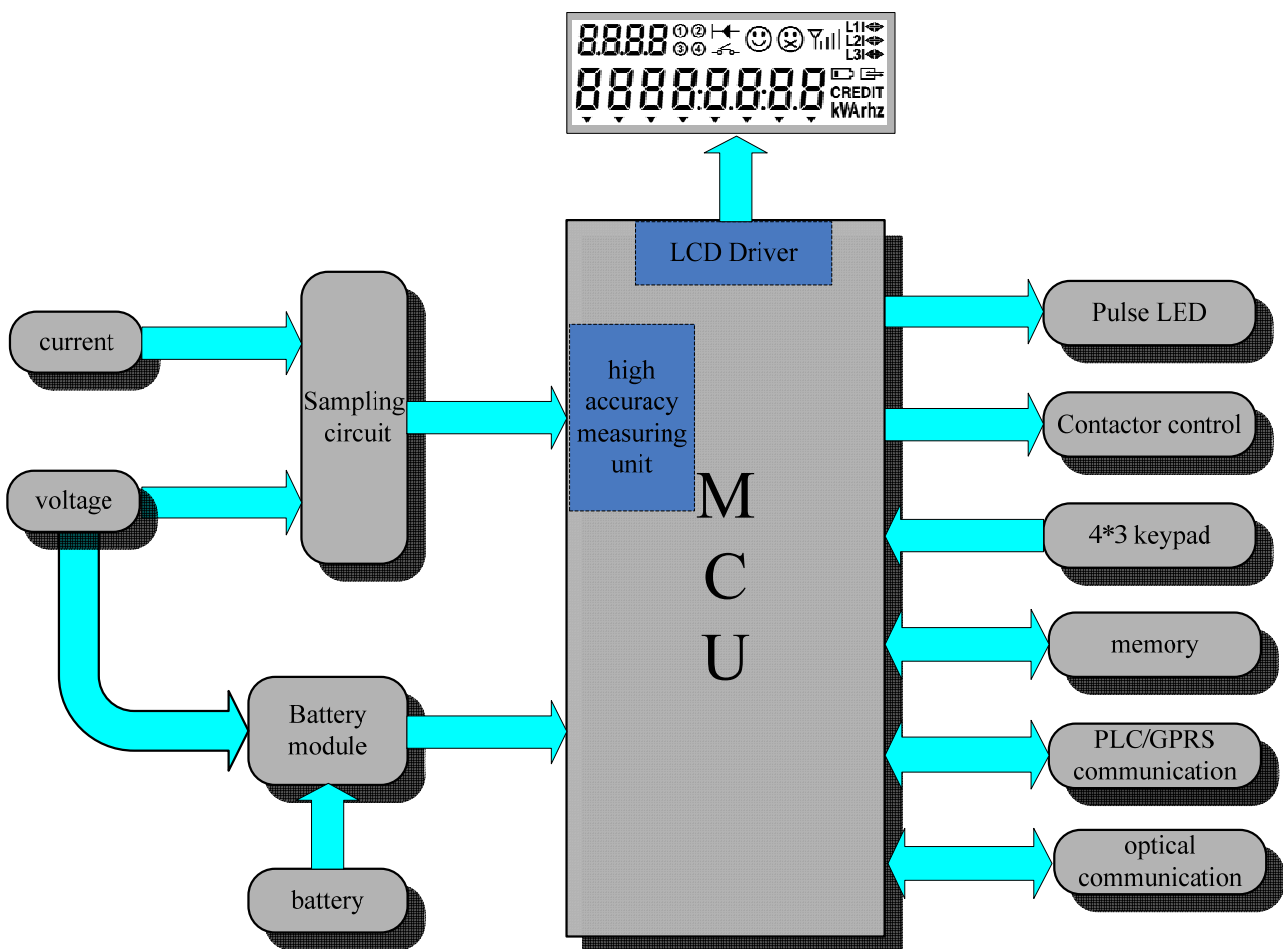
8888 ① ② ③ ④
L1
L2
L3
88888888
CREDIT
kWArhz

LCD Driver

current

voltage

Sampling circuit

high accuracy measuring unit

M
C
U

Pulse LED

Contactor control

4*3 keypad

memory

PLC/GPRS communication

optical communication

Battery module

battery